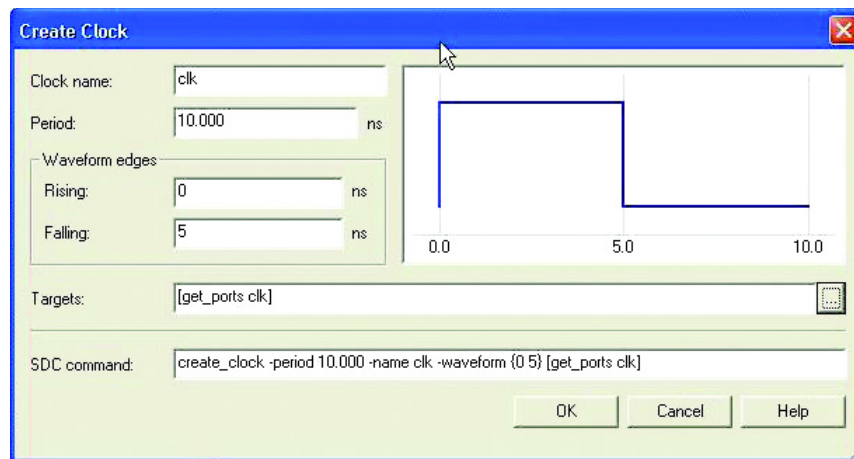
Create Clock

Clock name: clk

Period: 10.000 ns

Waveform edges

Rising: 0 ns

Falling: 5 ns

0.0 5.0 10.0

Targets: [get_ports clk] ...

SDC command: create_clock -period 10.000 -name clk -waveform {0 5} [get_ports clk]

OK Cancel Help